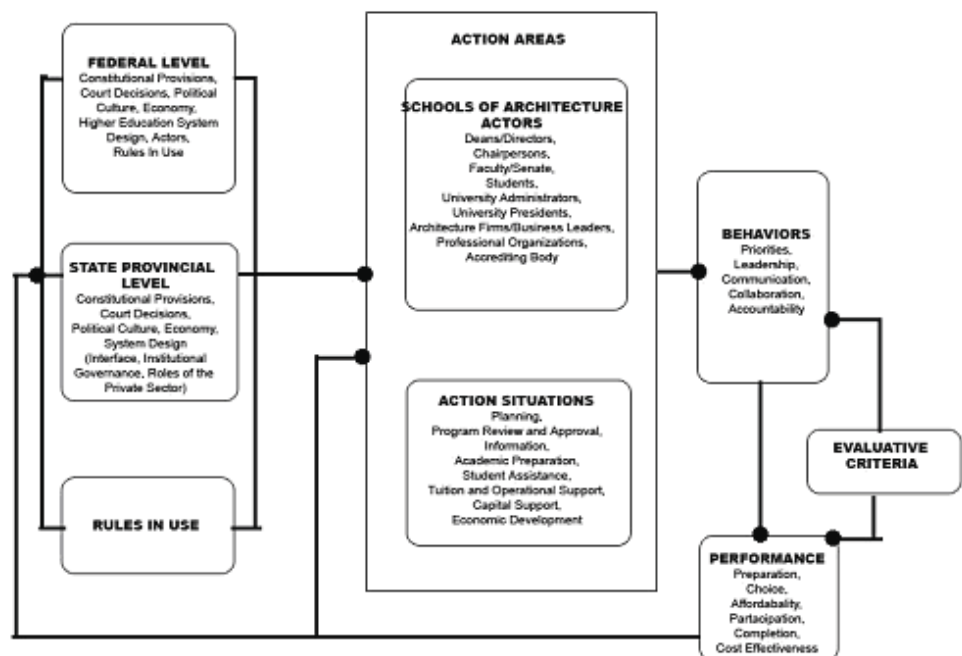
FEDERAL LEVEL
Constitutional Provisions, Court Decisions, Political Culture, Economy, Higher Education System Design, Actors, Rules In Use

STATE PROVINCIAL LEVEL
Constitutional Provisions, Court Decisions, Political Culture, Economy, System Design (Interface, Institutional Governance, Roles of the Private Sector)

RULES IN USE

ACTION AREAS

SCHOOLS OF ARCHITECTURE ACTORS
Deans/Directors, Chairpersons, Faculty/Senate, Students, University Administrators, University Presidents, Architecture Firms/Business Leaders, Professional Organizations, Accrediting Body

ACTION SITUATIONS
Planning, Program Review and Approval, Information, Academic Preparation, Student Assistance, Tuition and Operational Support, Capital Support, Economic Development

BEHAVIORS
Priorities, Leadership, Communication, Collaboration, Accountability

EVALUATIVE CRITERIA

PERFORMANCE
Preparation, Choice, Affordabality, Partaicipation, Completion, Cost Effectiveness